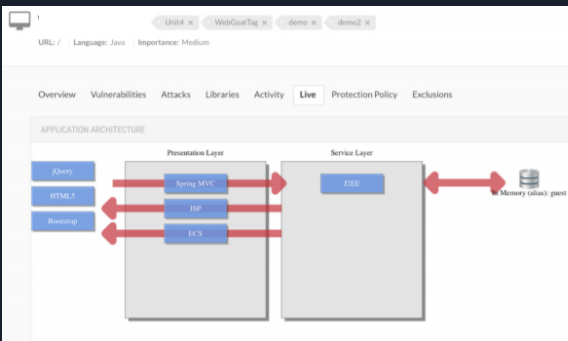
Unit4 ×
WebGoatTag ×
demo ×
demo2 ×

URL: / | Language: Java | Importance: Medium

Overview Vulnerabilities Attacks Libraries Activity Live Protection Policy Exclusions

APPLICATION ARCHITECTURE

Presentation Layer

Service Layer

jQuery

HTML5

Bootstrap

Spring MVC

JSP

ECS

J2EE

In Memory (alias): guest